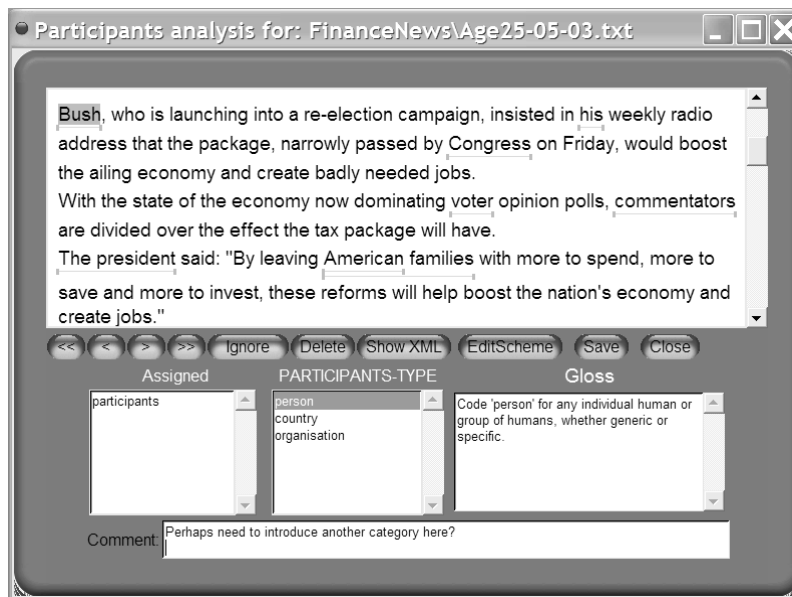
Participants analysis for: FinanceNews\Age25-05-03.txt

Bush, who is launching into a re-election campaign, insisted in his weekly radio address that the package, narrowly passed by Congress on Friday, would boost the ailing economy and create badly needed jobs.
With the state of the economy now dominating voter opinion polls, commentators are divided over the effect the tax package will have.
The president said: "By leaving American families with more to spend, more to save and more to invest, these reforms will help boost the nation's economy and create jobs."

<< < > >> Ignore Delete Show XML EditScheme Save Close

Assigned
participants

PARTICIPANTS-TYPE
person
country
organisation

Gloss
Code 'person' for any individual human or group of humans, whether generic or specific.

Comment: Perhaps need to introduce another category here?